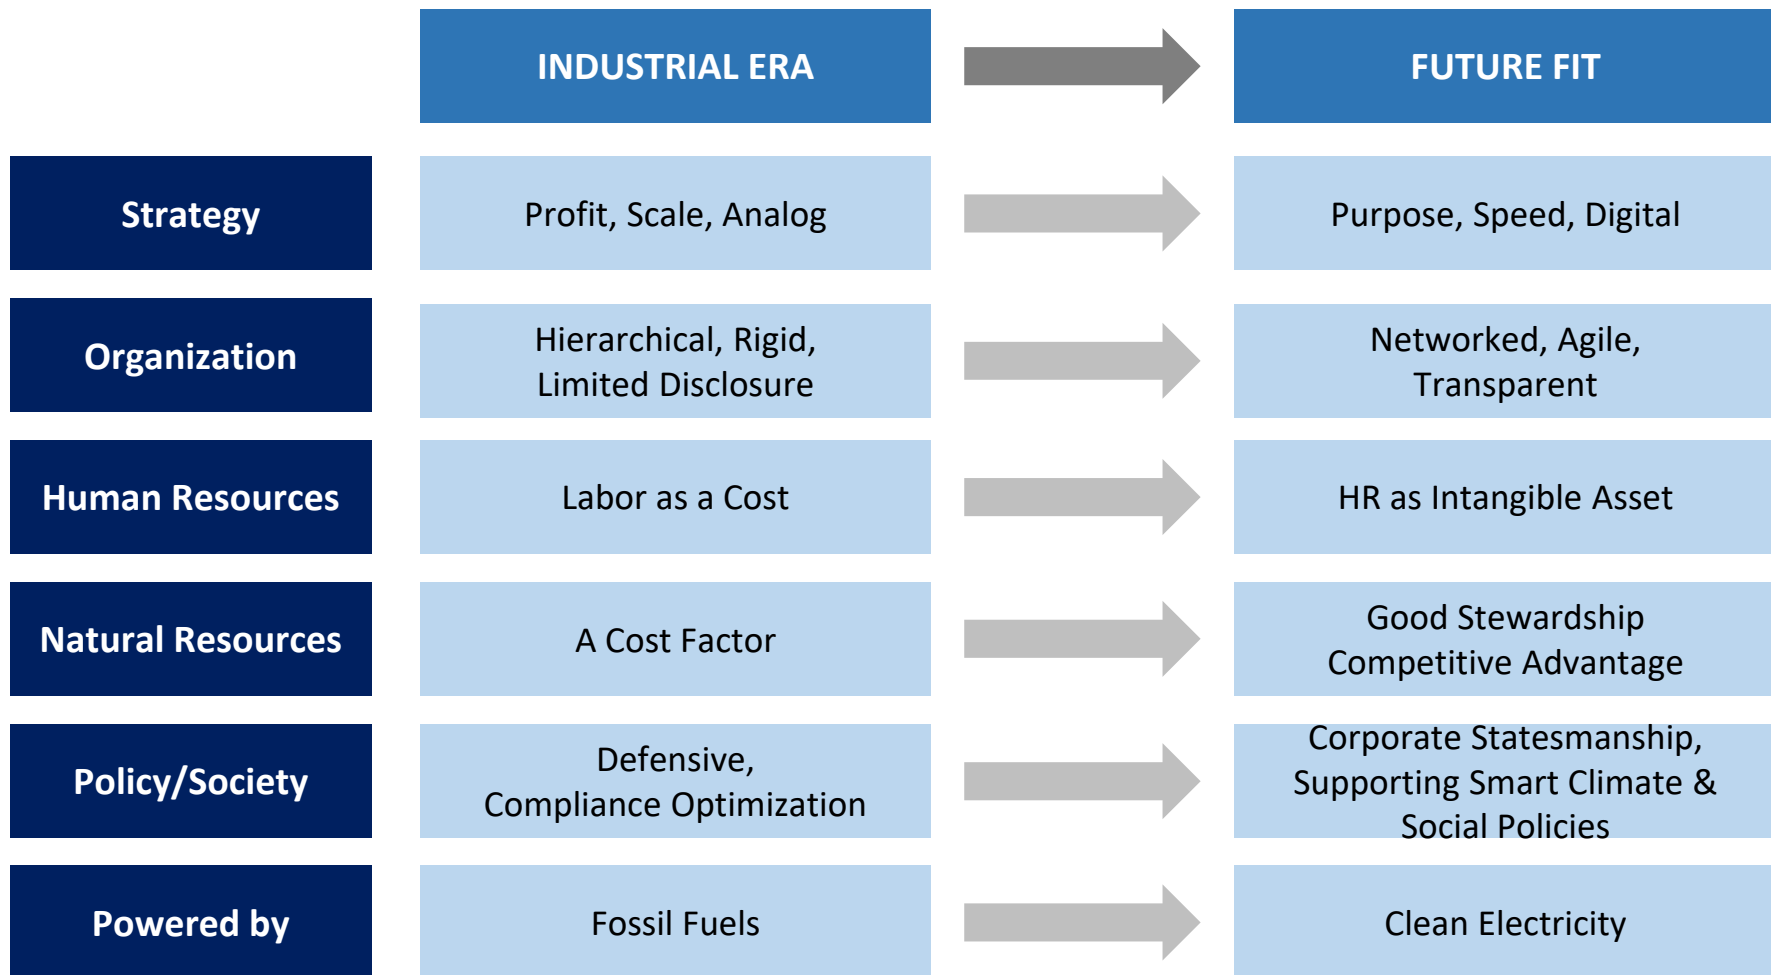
| | INDUSTRIAL ERA | FUTURE FIT |
|---|---|---|
| Strategy | Profit, Scale, Analog | Purpose, Speed, Digital |
| Organization | Hierarchical, Rigid, Limited Disclosure | Networked, Agile, Transparent |
| Human Resources | Labor as a Cost | HR as Intangible Asset |
| Natural Resources | A Cost Factor | Good Stewardship Competitive Advantage |
| Policy/Society | Defensive, Compliance Optimization | Corporate Statesmanship, Supporting Smart Climate & Social Policies |
| Powered by | Fossil Fuels | Clean Electricity |